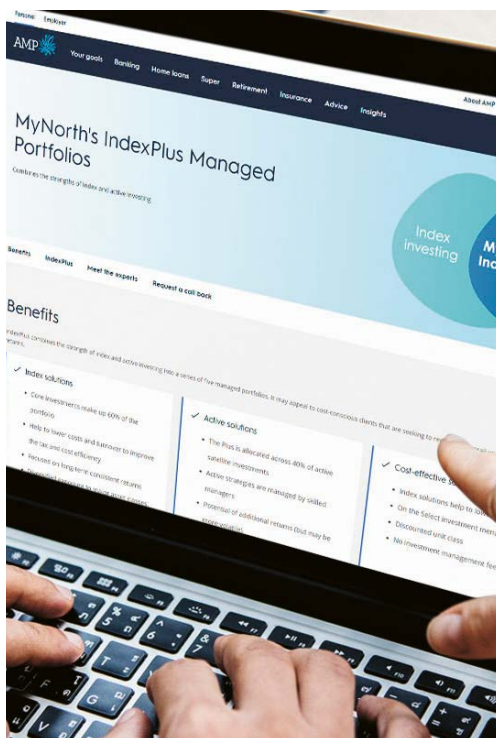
Personal Employer

AMP

Your goals Banking Home loans Super Retirement Insurance Advice Insights

About AMP

MyNorth's IndexPlus Managed Portfolios

Combines the strengths of index and active investing

Index investing

M In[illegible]

Benefits IndexPlus Meet the experts Request a call back

Benefits

IndexPlus combines the strength of index and active investing into a series of five managed portfolios. It may appeal to cost-conscious clients that are seeking to re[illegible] returns.

✓ Index solutions

• Core investments make up 60% of the portfolio

• Help to lower costs and turnover to improve the tax and cost efficiency

• Focused on long-term consistent returns

• Diversified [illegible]

✓ Active solutions

• The Plus is allocated across 40% of active satellite investments

• Active strategies are managed by skilled managers

• Potential of additional returns (but may be more volatile)

✓ Cost-effective s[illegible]

• Index solutions help to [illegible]

• On the Select investment menu

• Discounted unit class

• No investment management fee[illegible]